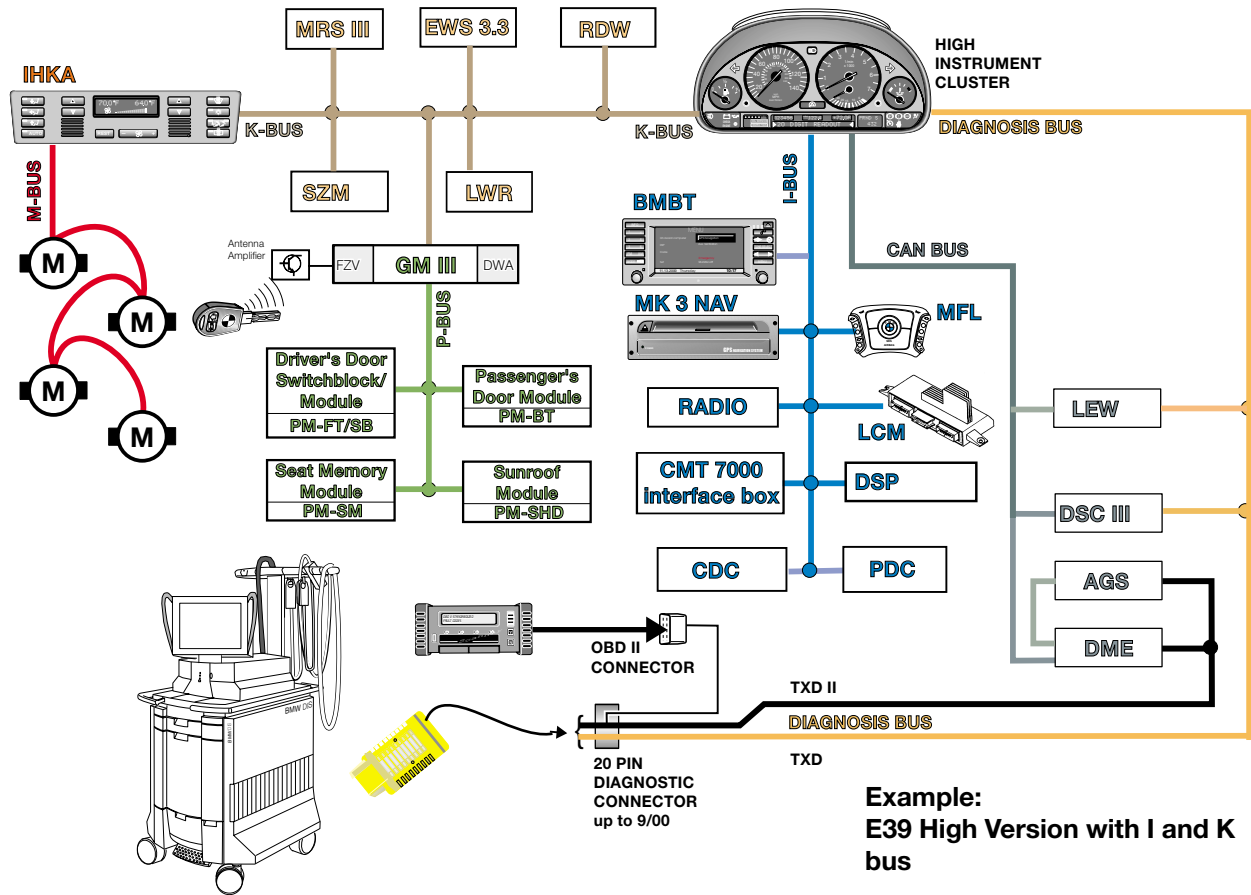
MRS III

EWS 3.3

RDW

HIGH INSTRUMENT CLUSTER

IHKA

K-BUS

K-BUS

DIAGNOSIS BUS

M-BUS

SZM

LWR

I-BUS

BMBT

CAN BUS

Antenna Amplifier

FZV

GM III

DWA

MK 3 NAV

MFL

P-BUS

Driver's Door Switchblock/ Module

PM-FT/SB

Passenger's Door Module

PM-BT

RADIO

LCM

LEW

CMT 7000 interface box

DSP

Seat Memory Module

PM-SM

Sunroof Module

PM-SHD

DSC III

CDC

PDC

AGS

OBD II CONNECTOR

DME

TXD II

DIAGNOSIS BUS

TXD

20 PIN DIAGNOSTIC CONNECTOR up to 9/00

Example: E39 High Version with I and K bus

M

M

M

M

BMW DIS